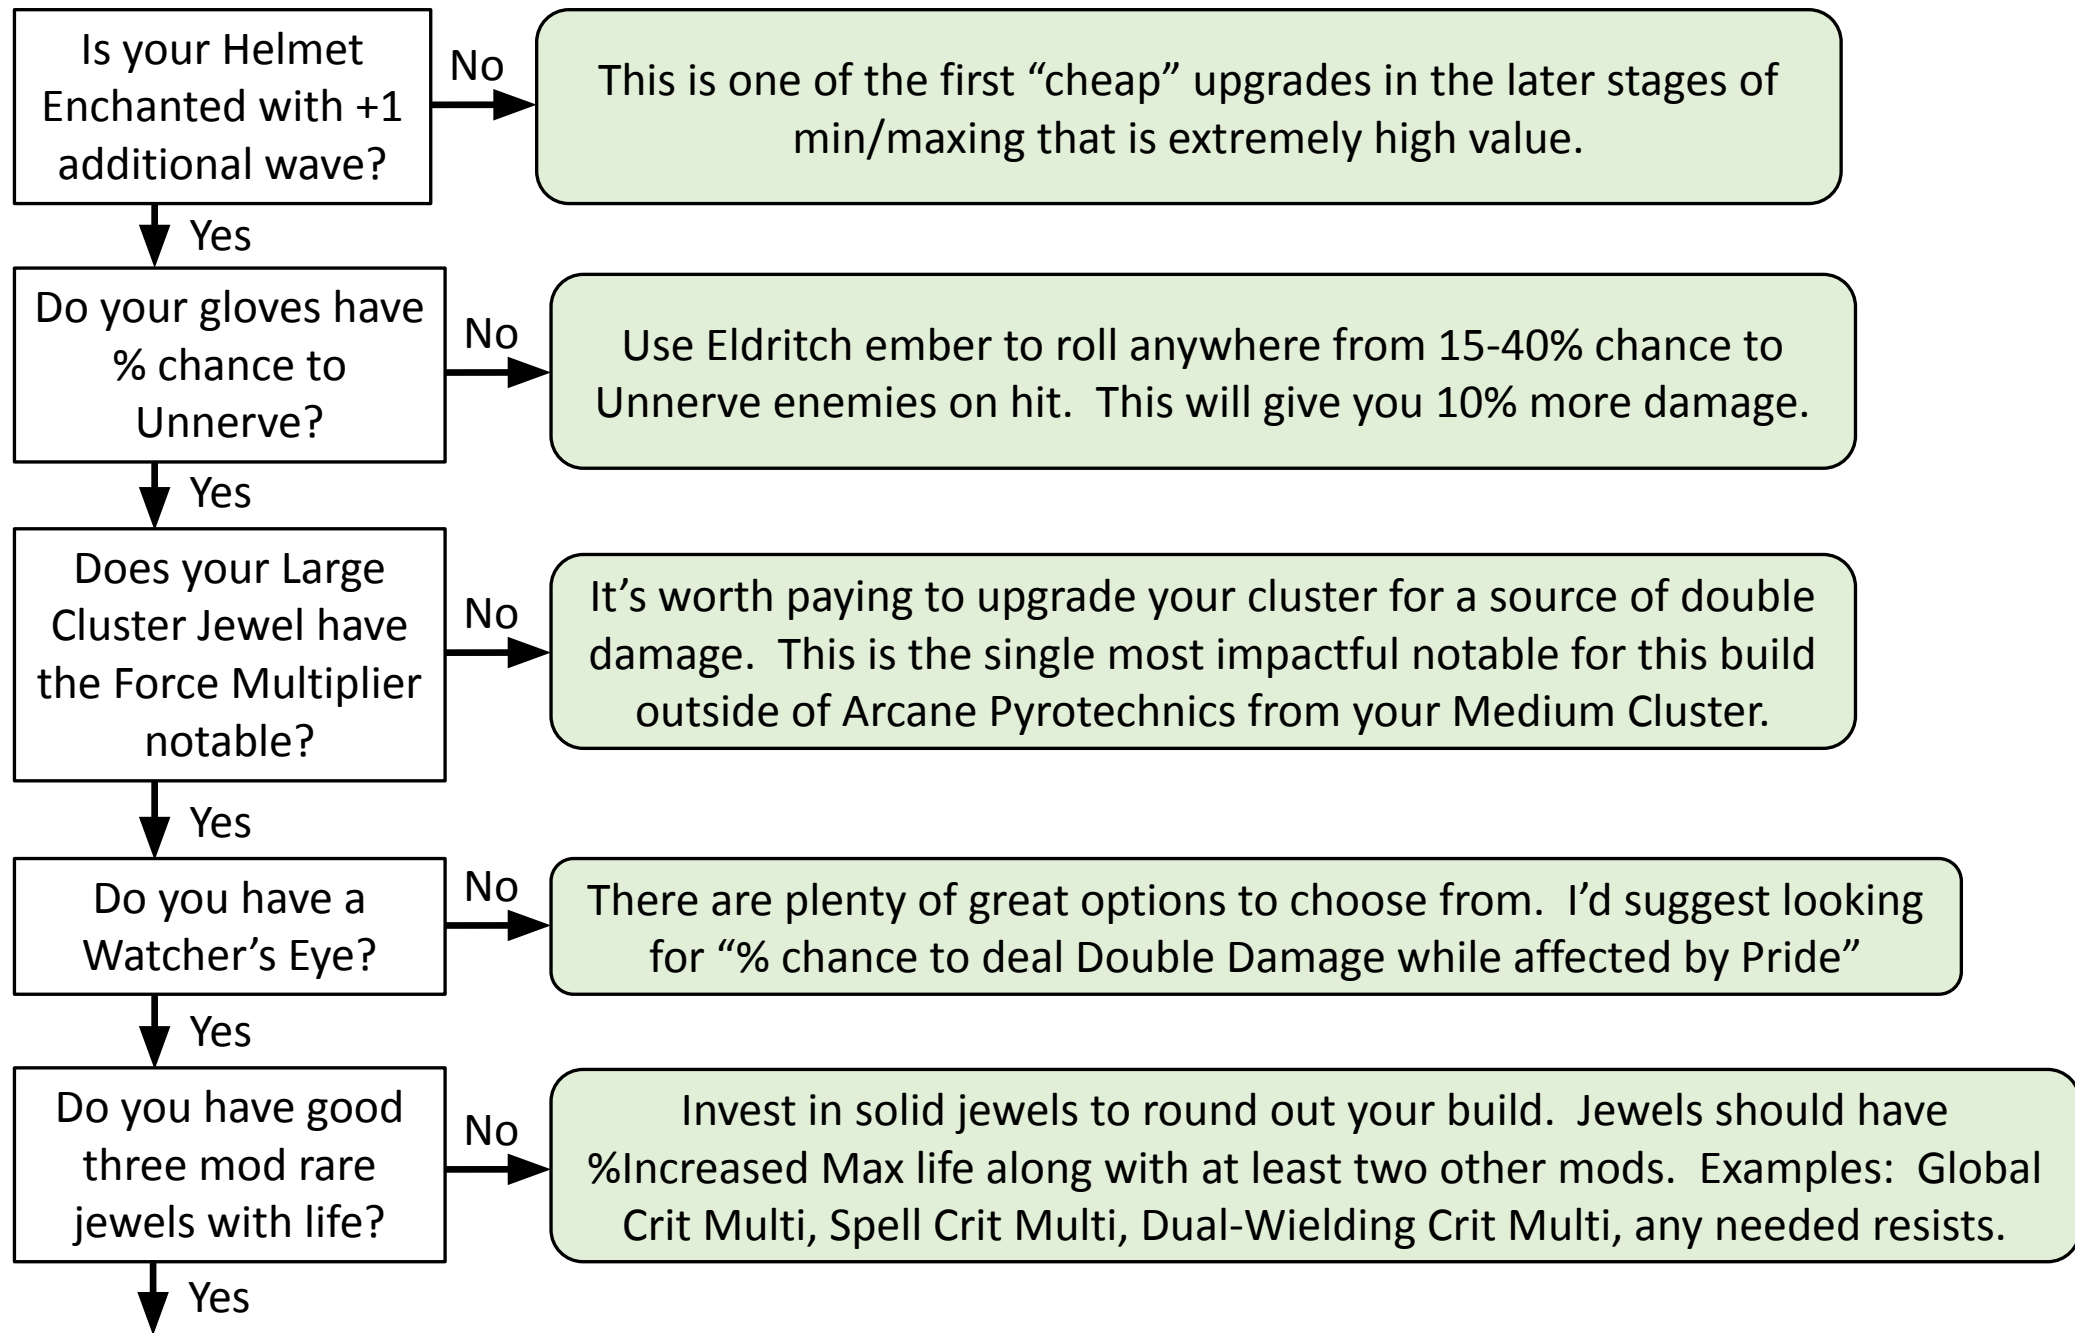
Is your Helmet Enchanted with +1 additional wave?

No

This is one of the first “cheap” upgrades in the later stages of min/maxing that is extremely high value.

Yes

Do your gloves have % chance to Unnerve?

No

Use Eldritch ember to roll anywhere from 15-40% chance to Unnerve enemies on hit. This will give you 10% more damage.

Yes

Does your Large Cluster Jewel have the Force Multiplier notable?

No

It’s worth paying to upgrade your cluster for a source of double damage. This is the single most impactful notable for this build outside of Arcane Pyrotechnics from your Medium Cluster.

Yes

Do you have a Watcher’s Eye?

No

There are plenty of great options to choose from. I’d suggest looking for “% chance to deal Double Damage while affected by Pride”

Yes

Do you have good three mod rare jewels with life?

No

Invest in solid jewels to round out your build. Jewels should have %Increased Max life along with at least two other mods. Examples: Global Crit Multi, Spell Crit Multi, Dual-Wielding Crit Multi, any needed resists.

Yes